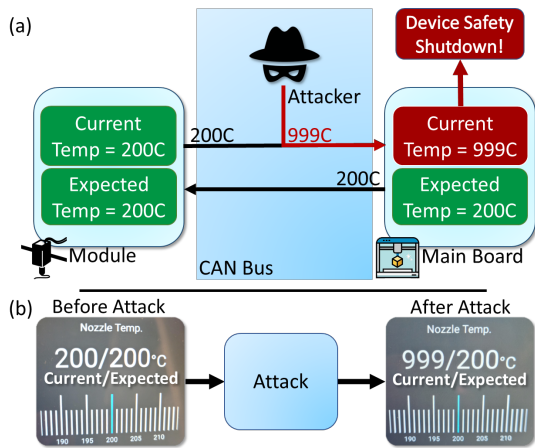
(a)

Device Safety Shutdown!

Attacker

Current Temp = 200C

200C

999C

Current Temp = 999C

Expected Temp = 200C

200C

Expected Temp = 200C

Module

CAN Bus

Main Board

(b)

Before Attack

Nozzle Temp.

200/200°C

Current/Expected

190 195 200 205 210

Attack

After Attack

Nozzle Temp.

999/200°C

Current/Expected

195 200 205 210